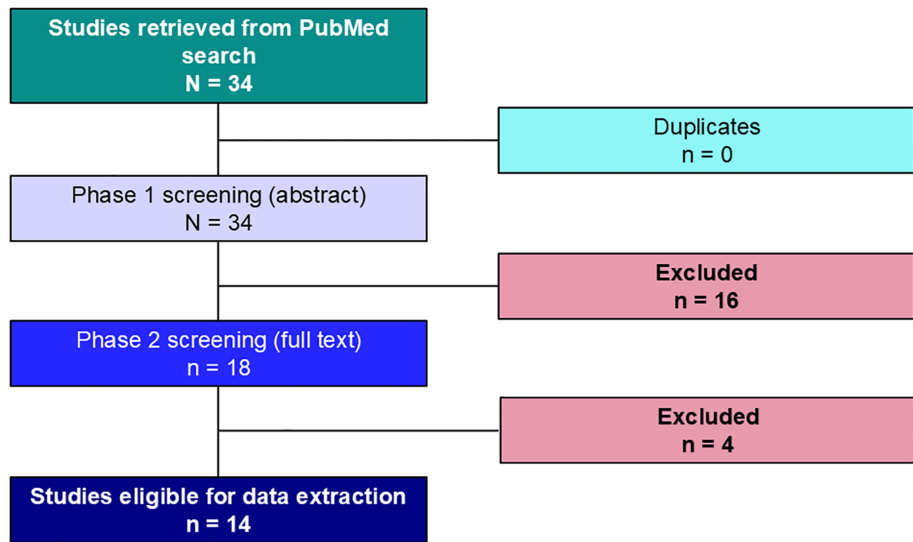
Studies retrieved from PubMed search
N = 34

Duplicates
n = 0

Phase 1 screening (abstract)
N = 34

Excluded
n = 16

Phase 2 screening (full text)
n = 18

Excluded
n = 4

Studies eligible for data extraction
n = 14